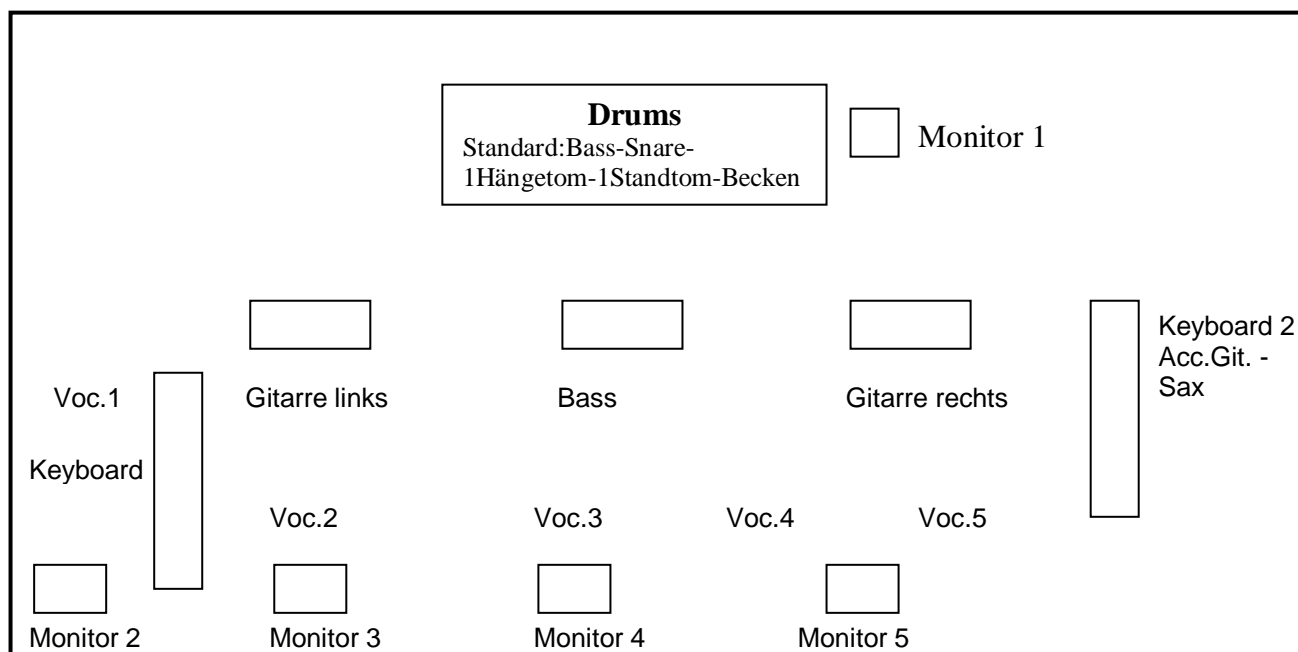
**Drums**
Standard:Bass-Snare-1Hängetom-1Standtom-Becken

Monitor 1

Keyboard 2
Acc.Git. - Sax

Voc.1

Gitarre links

Bass

Gitarre rechts

Keyboard

Voc.2

Voc.3

Voc.4

Voc.5

Monitor 2

Monitor 3

Monitor 4

Monitor 5